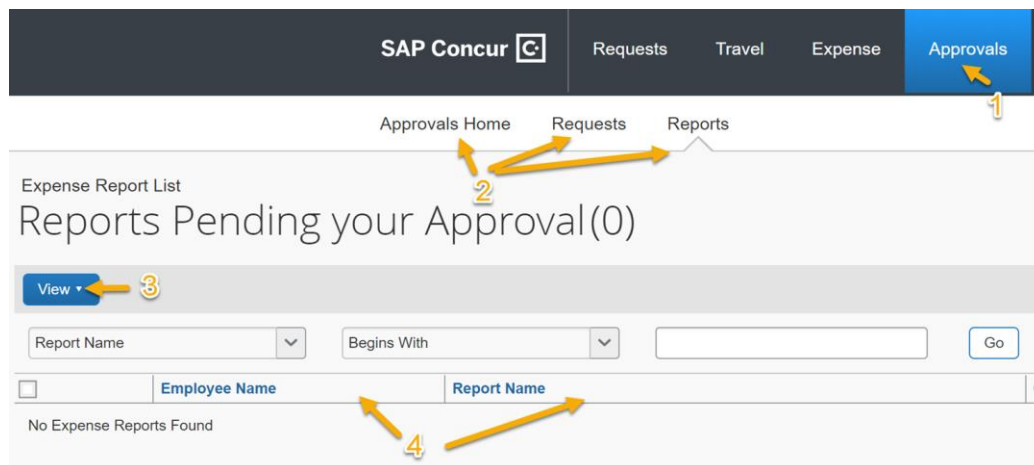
SAP Concur

Requests Travel Expense Approvals

1

Approvals Home Requests Reports

2

Expense Report List

Reports Pending your Approval(0)

View ▾ 3

Report Name

Begins With

Go

| | Employee Name | Report Name |
|---|---|---|

No Expense Reports Found

4